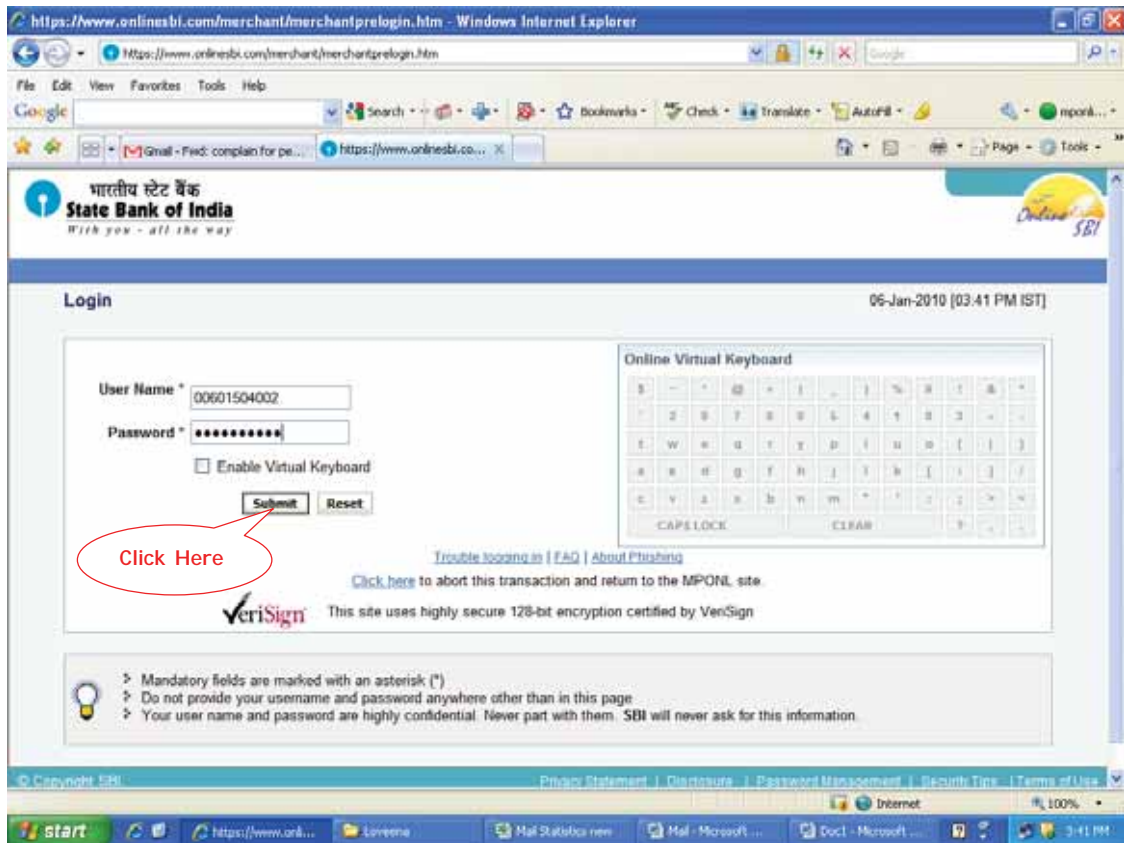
https://www.onlinesbi.com/merchant/merchantprelogin.htm - Windows Internet Explorer

https://www.onlinesbi.com/merchant/merchantprelogin.htm

Google

File Edit View Favorites Tools Help

Google Search Bookmarks Check Translate AutoFill mponl...

Gmail - Fwd: complain for pe... https://www.onlinesbi.co... Page Tools

भारतीय स्टेट बैंक
State Bank of India
With you - all the way

Online SBI

Login

06-Jan-2010 [03:41 PM IST]

User Name * 00601504002

Password * ●●●●●●●●●●●

Enable Virtual Keyboard

Submit Reset

Click Here

Online Virtual Keyboard

CAPS LOCK CLEAR

Trouble logging in | FAQ | About Phishing

Click here to abort this transaction and return to the MPONL site.

VeriSign This site uses highly secure 128-bit encryption certified by VeriSign

Mandatory fields are marked with an asterisk (*)
Do not provide your username and password anywhere other than in this page
Your user name and password are highly confidential. Never part with them. SBI will never ask for this information.

© Copyright SBI

Privacy Statement | Disclosure | Password Management | Security Tips | Terms of Use

Internet 100%

start https://www.onl... Loveena Mail Statistics new Mail - Microsoft ... Doc1 - Microsoft ... 3:41 PM